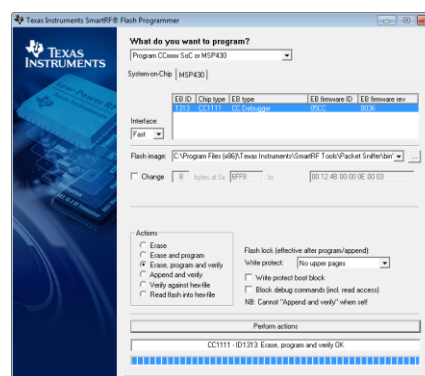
Texas Instruments SmartRF® Flash Programmer

TEXAS INSTRUMENTS

What do you want to program?

Program CCxxxx SoC or MSP430

System-on-Chip | MSP430

| EB ID | Chip type | EB type | EB firmware ID | EB firmware rev |
|---|---|---|---|---|
| 1313 | CC1111 | CC Debugger | 05CC | 0036 |

Interface:
Fast

Flash image: C:\Program Files (x86)\Texas Instruments\SmartRF Tools\Packet Sniffer\bin' ...

Change 8 bytes at 0x 6FF8 to 00 12 4B 00 00 0E 00 03

Actions
Erase
Erase and program
Erase, program and verify
Append and verify
Verify against hexfile
Read flash into hexfile

Flash lock (effective after program/append):
Write protect: No upper pages
Write protect boot block
Block debug commands (incl. read access)
NB: Cannot "Append and verify" when set!

Perform actions

CC1111 - ID1313: Erase, program and verify OK